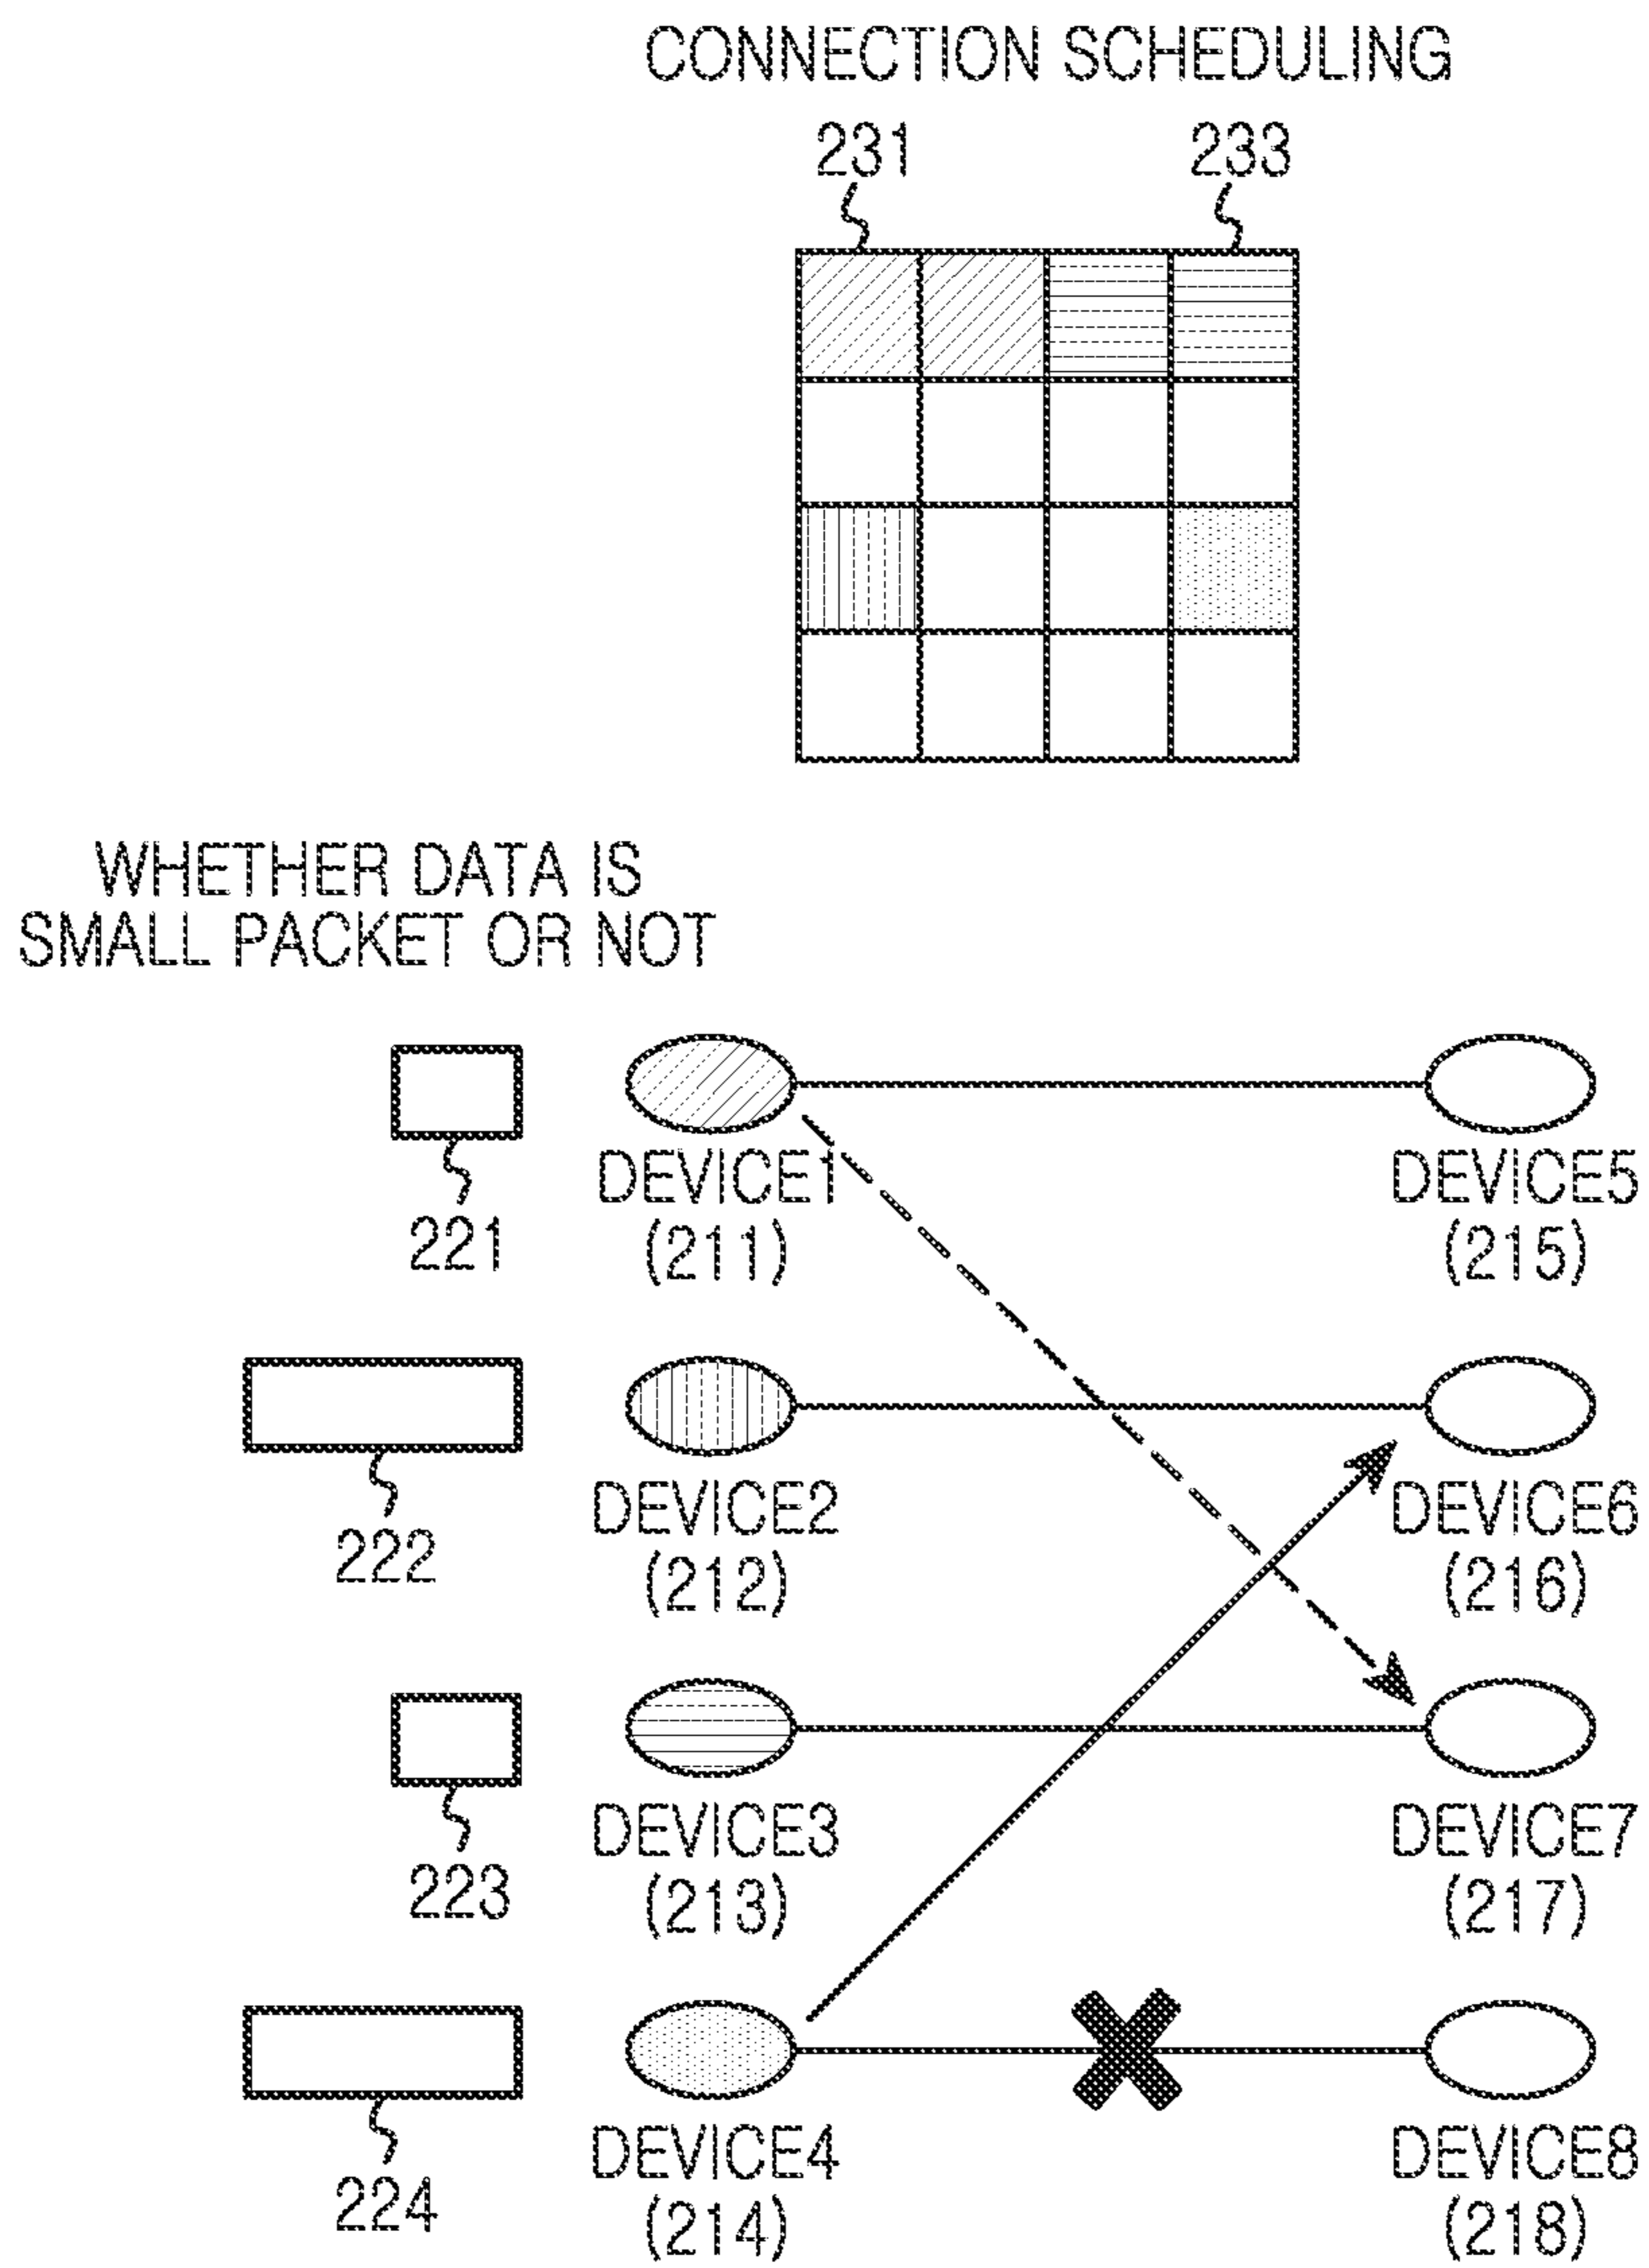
CONNECTION SCHEDULING

231

233

WHETHER DATA IS SMALL PACKET OR NOT

221

DEVICE1 (211)

DEVICE5 (215)

222

DEVICE2 (212)

DEVICE6 (216)

223

DEVICE3 (213)

DEVICE7 (217)

224

DEVICE4 (214)

DEVICE8 (218)